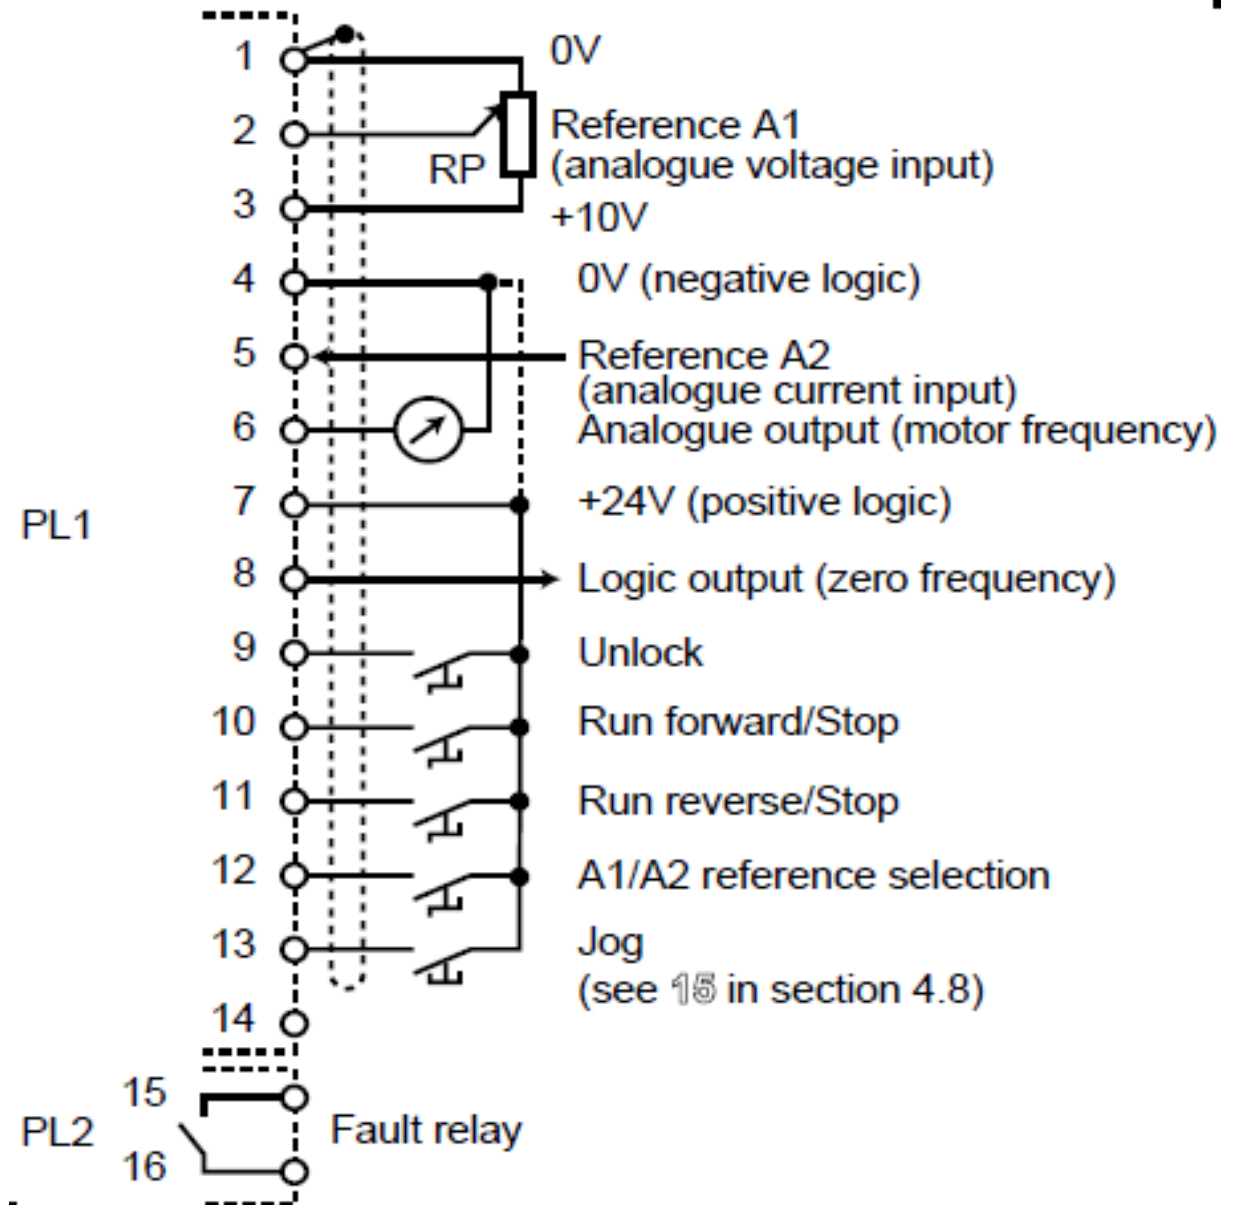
1
2
3
4
5
6
7
8
9
10
11
12
13
14

PL1

RP

0V

Reference A1
(analogue voltage input)

+10V

0V (negative logic)

Reference A2
(analogue current input)
Analogue output (motor frequency)

+24V (positive logic)

Logic output (zero frequency)

Unlock

Run forward/Stop

Run reverse/Stop

A1/A2 reference selection

Jog
(see 15 in section 4.8)

PL2

15
16

Fault relay